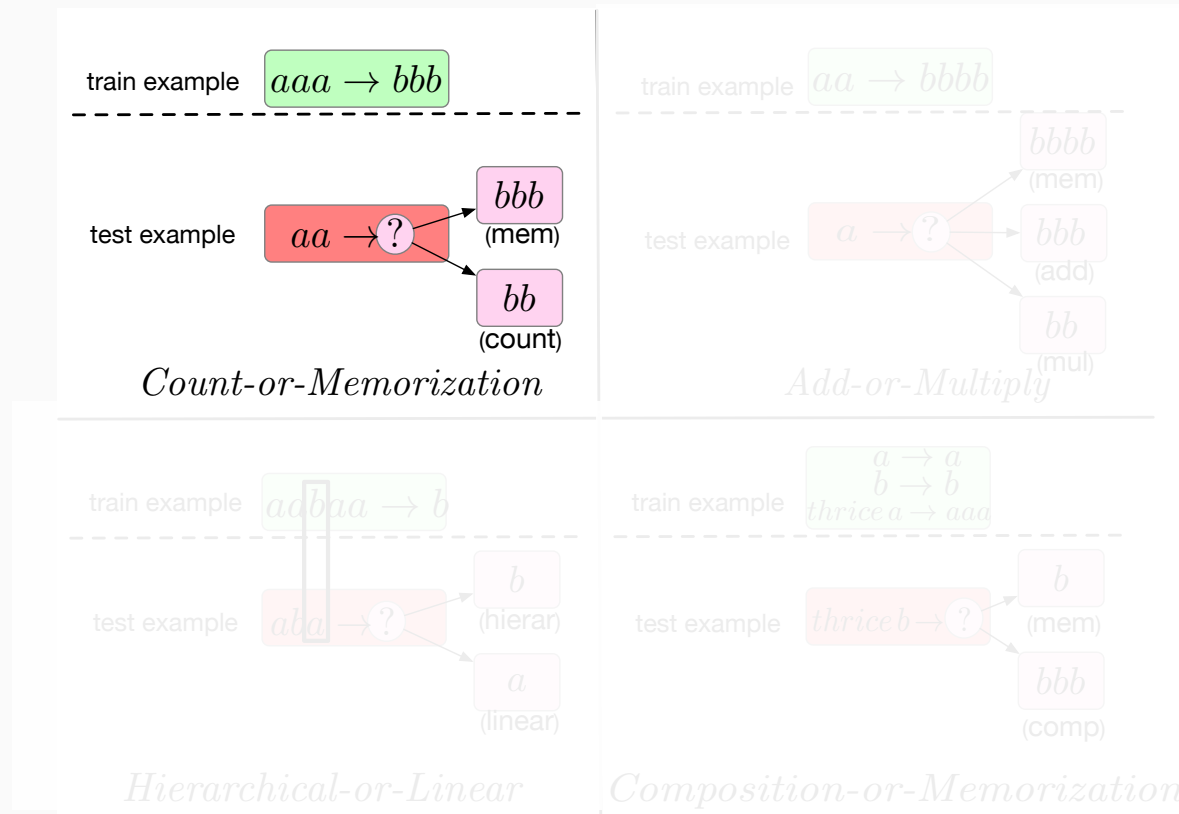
train example $aaa \to bbb$

test example $aa \to$ ?

$bbb$ (mem)

$bb$ (count)

*Count-or-Memorization*

train example $aa \to bbbb$

test example $a \to$ ?

$bbbb$ (mem)

$bbb$ (add)

$bb$ (mul)

*Add-or-Multiply*

train example $aabaa \to b$

test example $aba \to$ ?

$b$ (hierar)

$a$ (linear)

*Hierarchical-or-Linear*

train example $a \to a$ $b \to b$ $thrice\, a \to aaa$

test example $thrice\, b \to$ ?

$b$ (mem)

$bbb$ (comp)

*Composition-or-Memorization*